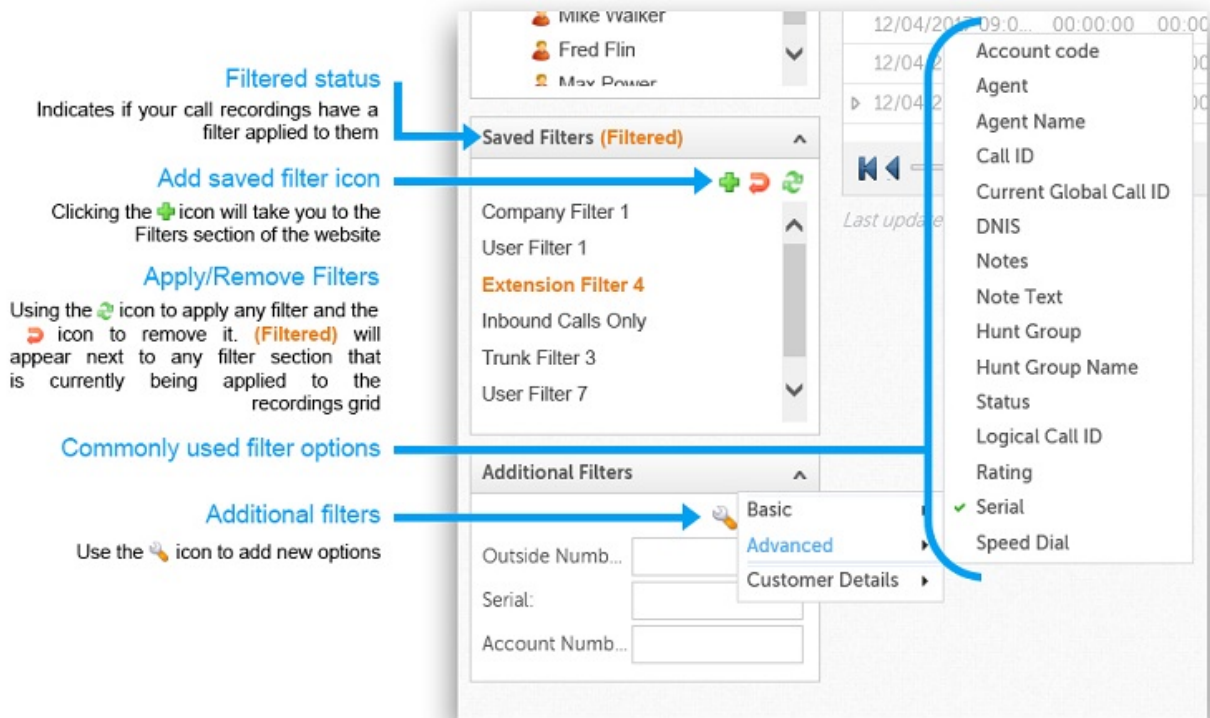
Filtered status

Indicates if your call recordings have a filter applied to them

Add saved filter icon

Clicking the icon will take you to the Filters section of the website

Apply/Remove Filters

Using the icon to apply any filter and the icon to remove it. (Filtered) will appear next to any filter section that is currently being applied to the recordings grid

Commonly used filter options

Additional filters

Use the icon to add new options

Mike Walker
Fred Flin
Max Power

Saved Filters (Filtered)

Company Filter 1
User Filter 1
Extension Filter 4
Inbound Calls Only
Trunk Filter 3
User Filter 7

Additional Filters

Basic
Advanced
Customer Details

Outside Numb...
Serial:
Account Numb...

12/04/2013 09:0... 00:00:00
12/04
12/04

Last upda

Account code
Agent
Agent Name
Call ID
Current Global Call ID
DNIS
Notes
Note Text
Hunt Group
Hunt Group Name
Status
Logical Call ID
Rating
Serial
Speed Dial